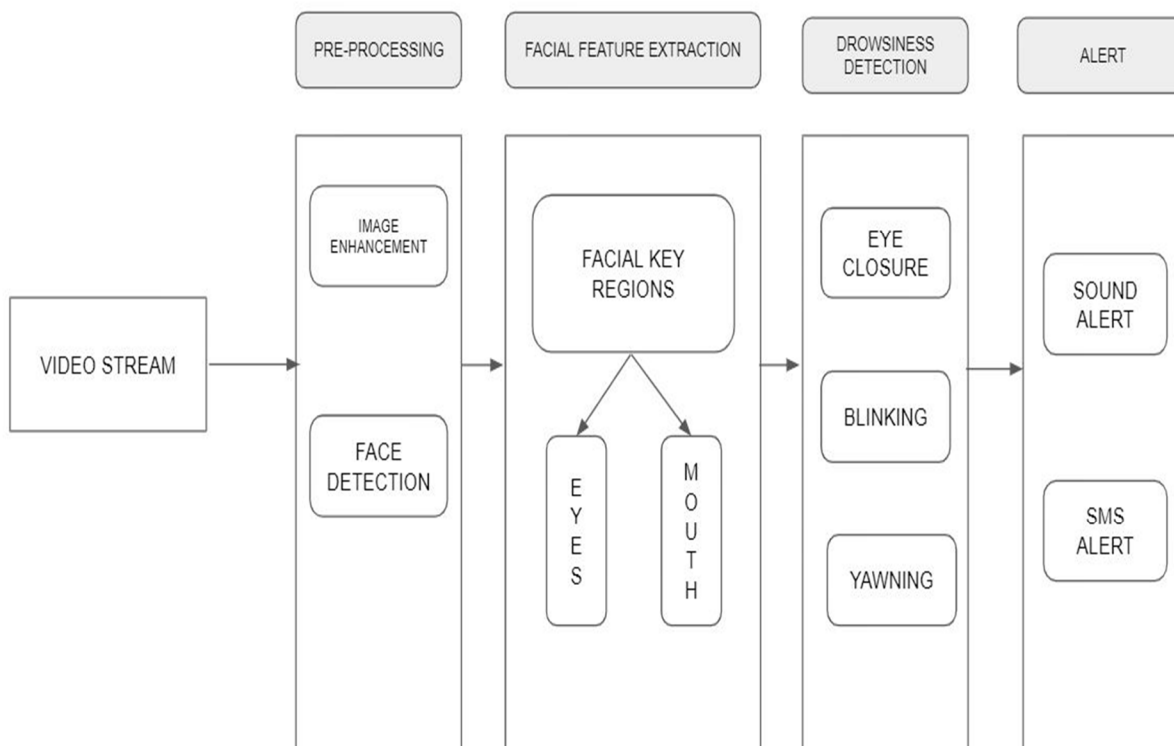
PRE-PROCESSING

FACIAL FEATURE EXTRACTION

DROWSINESS DETECTION

ALERT

VIDEO STREAM

IMAGE ENHANCEMENT

FACE DETECTION

FACIAL KEY REGIONS

EYES

MOUTH

EYE CLOSURE

BLINKING

YAWNING

SOUND ALERT

SMS ALERT